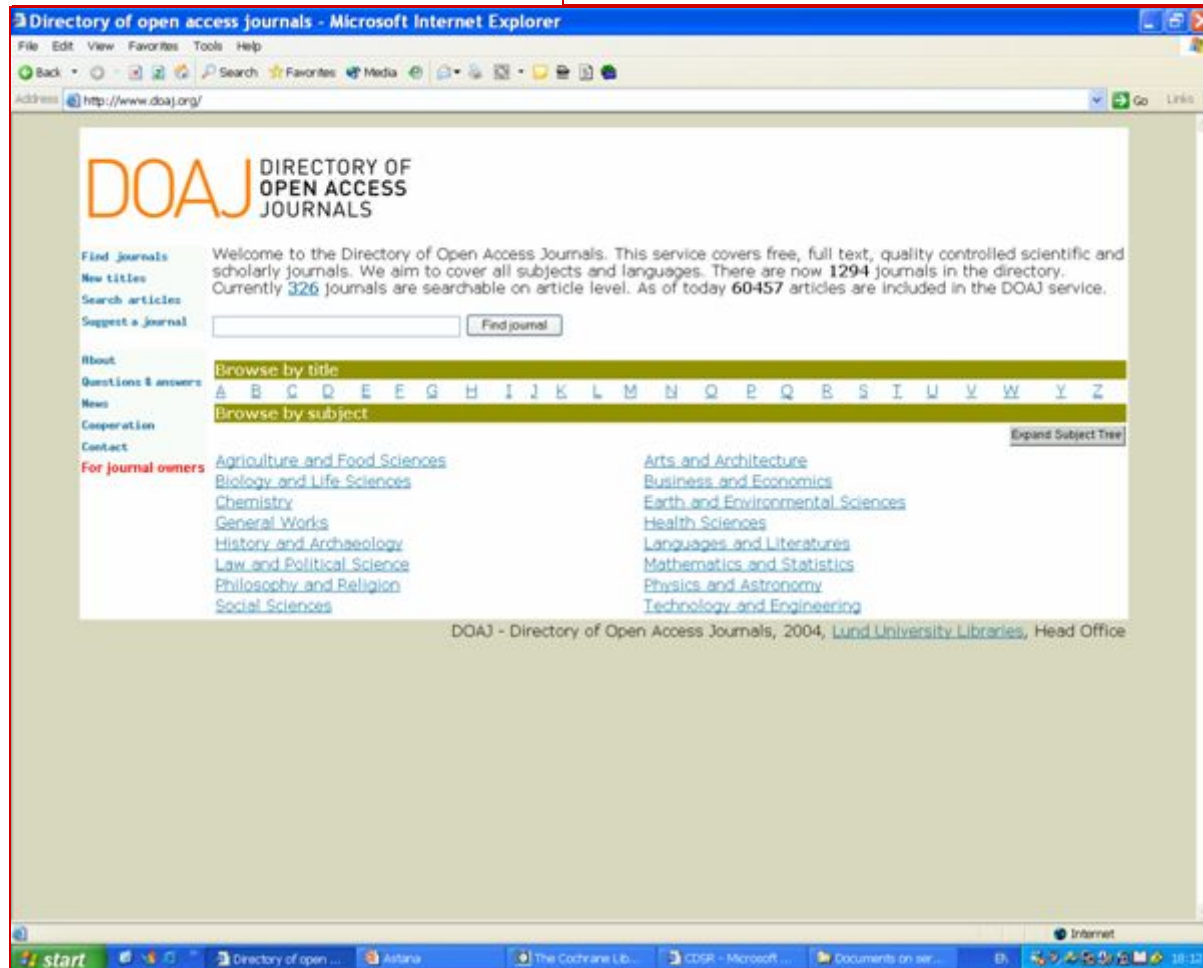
Directory of open access journals - Microsoft Internet Explorer

File Edit View Favorites Tools Help

Back Search Favorites Media

Address http://www.doaj.org/ Go Links

DOAJ DIRECTORY OF OPEN ACCESS JOURNALS

Find journals
New titles
Search articles
Suggest a journal

About
Questions & answers
News
Cooperation
Contact
For journal owners

Welcome to the Directory of Open Access Journals. This service covers free, full text, quality controlled scientific and scholarly journals. We aim to cover all subjects and languages. There are now 1294 journals in the directory. Currently 326 journals are searchable on article level. As of today 60457 articles are included in the DOAJ service.

Find journal

Browse by title

A B C D E F G H I J K L M N O P Q R S T U V W Y Z

Browse by subject

Expand Subject Tree

Agriculture and Food Sciences
Biology and Life Sciences
Chemistry
General Works
History and Archaeology
Law and Political Science
Philosophy and Religion
Social Sciences

Arts and Architecture
Business and Economics
Earth and Environmental Sciences
Health Sciences
Languages and Literatures
Mathematics and Statistics
Physics and Astronomy
Technology and Engineering

DOAJ - Directory of Open Access Journals, 2004, Lund University Libraries, Head Office

Internet

start Directory of open ... Astana The Cochrane Lib... CDSR - Microsoft ... Documents on ser... EN 18:1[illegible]